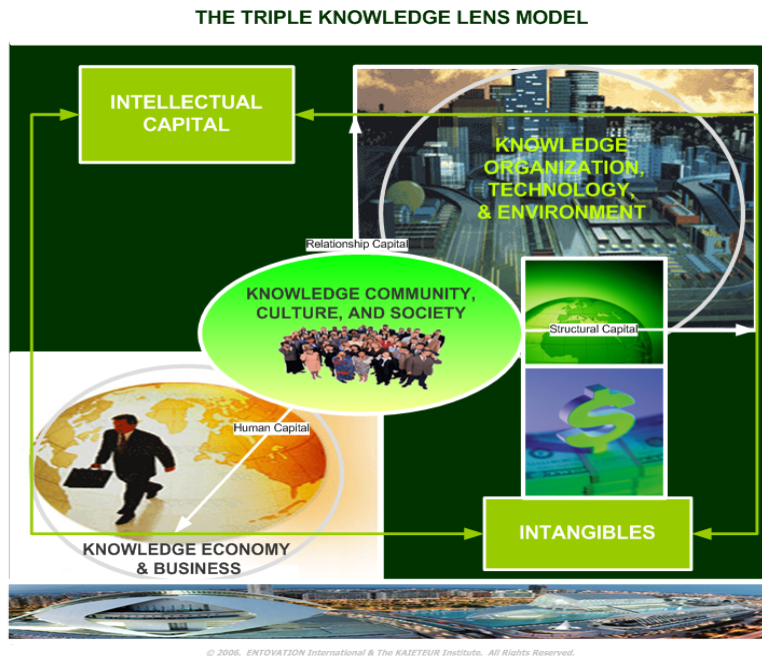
THE TRIPLE KNOWLEDGE LENS MODEL

INTELLECTUAL CAPITAL

KNOWLEDGE ORGANIZATION, TECHNOLOGY, & ENVIRONMENT

Relationship Capital

KNOWLEDGE COMMUNITY, CULTURE, AND SOCIETY

Structural Capital

Human Capital

KNOWLEDGE ECONOMY & BUSINESS

INTANGIBLES

© 2006, ENTOVATION International & The KAIETEUR Institute. All Rights Reserved.